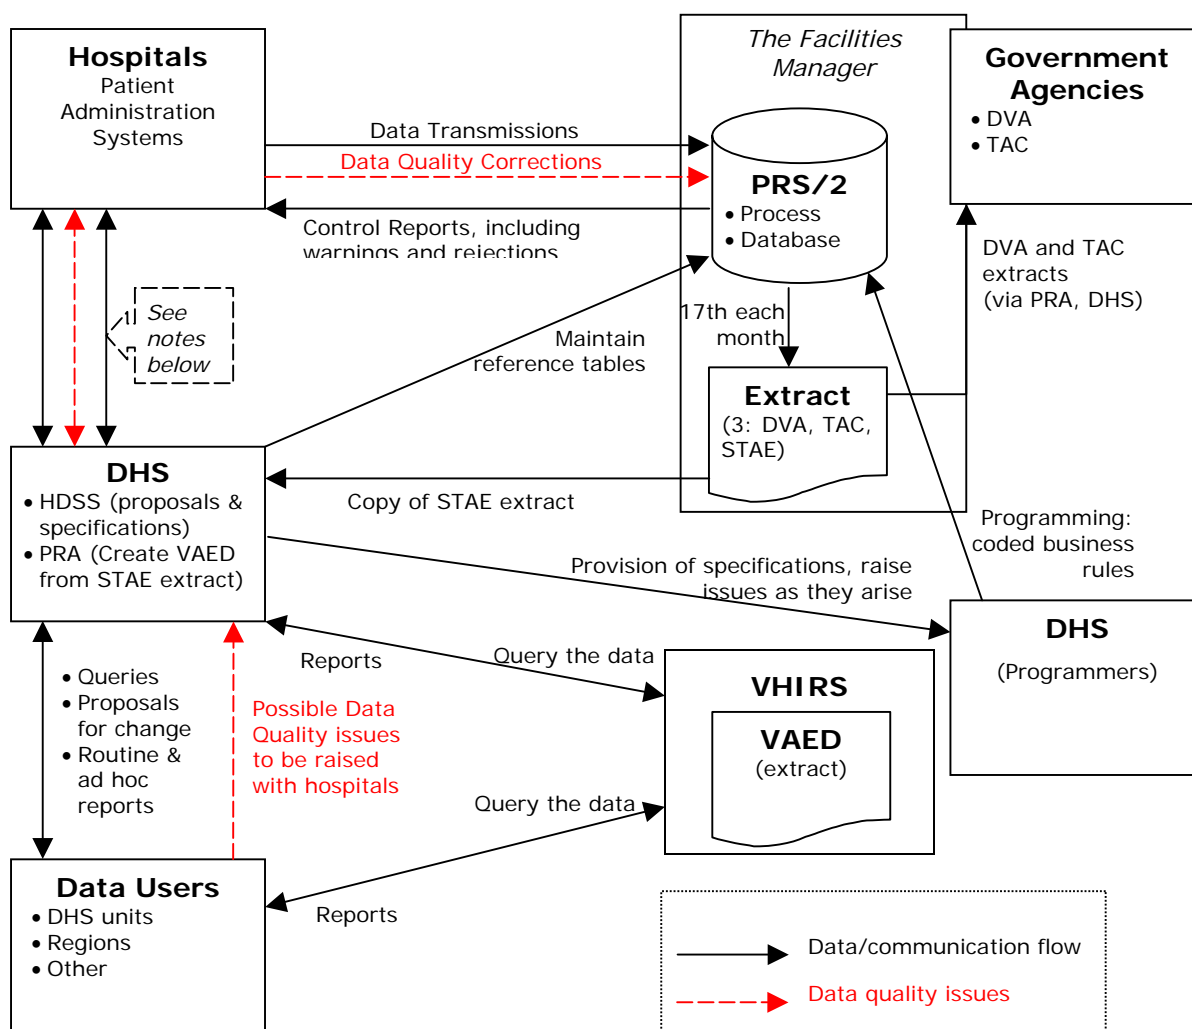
Hospitals
Patient Administration Systems

The Facilities Manager

Government Agencies
• DVA
• TAC

Data Transmissions

Data Quality Corrections

PRS/2
• Process
• Database

Control Reports, including warnings and rejections

DVA and TAC extracts (via PRA, DHS)

See notes below

17th each month

Maintain reference tables

Extract
(3: DVA, TAC, STAE)

DHS
• HDSS (proposals & specifications)
• PRA (Create VAED from STAE extract)

Copy of STAE extract

Programming: coded business rules

Provision of specifications, raise issues as they arise

DHS
(Programmers)

Reports

Query the data

VHIRS

VAED
(extract)

• Queries
• Proposals for change
• Routine & ad hoc reports

Possible Data Quality issues to be raised with hospitals

Query the data

Data Users
• DHS units
• Regions
• Other

Reports

Data/communication flow

Data quality issues